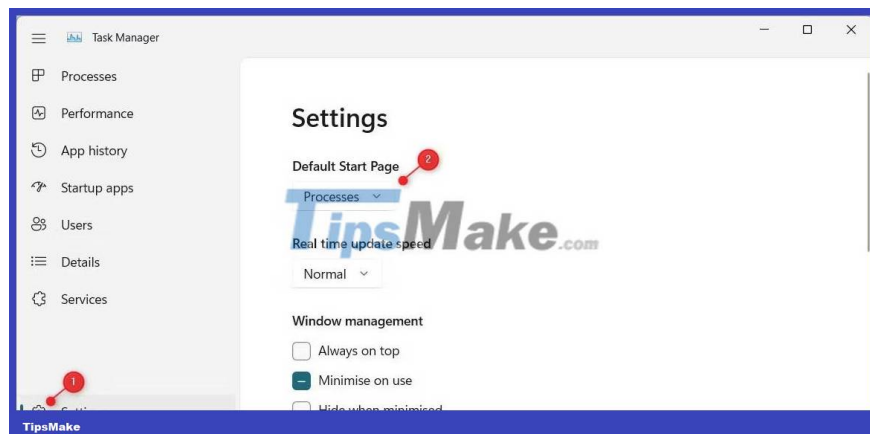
Task Manager

Processes

Performance

App history

Startup apps

Users

Details

Services

Settings

1

Settings

Default Start Page

2

Processes

TipsMake.com

Real time update speed

Normal

Window management

Always on top

Minimise on use

Hide when minimised

TipsMake